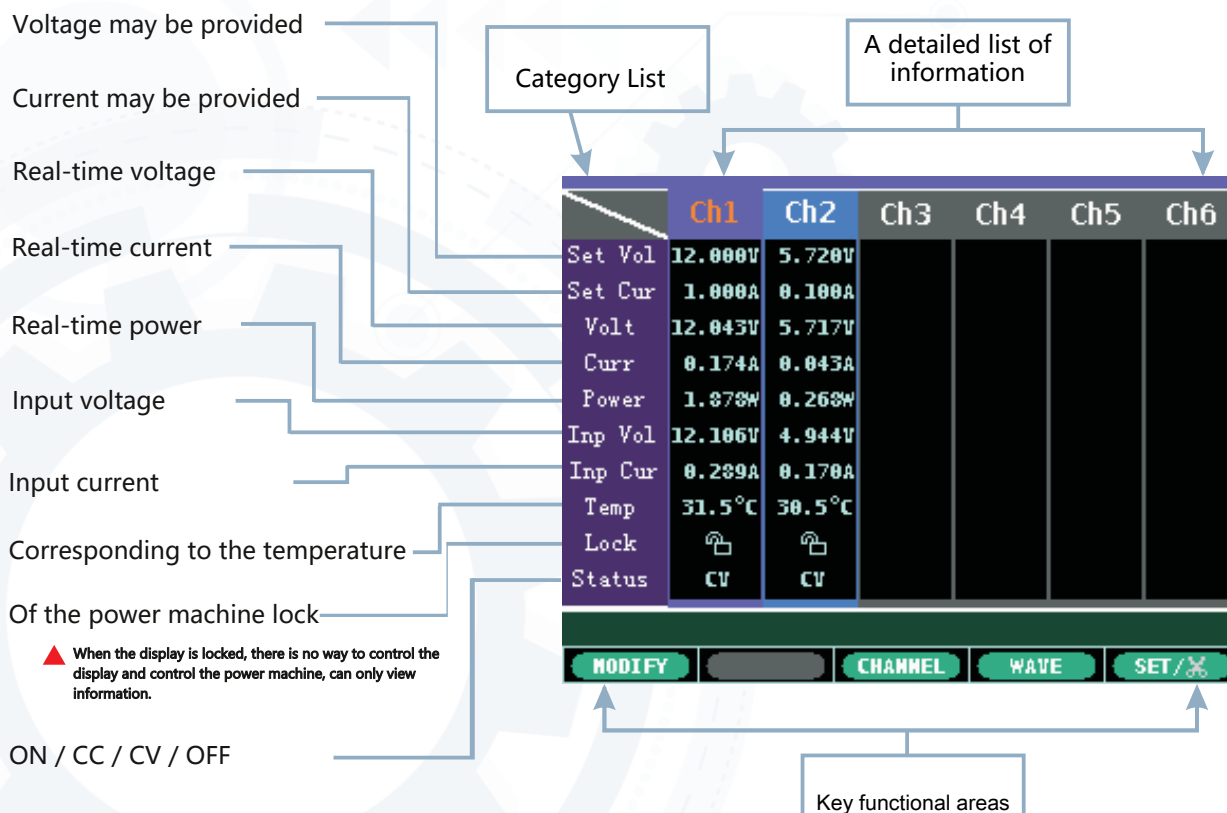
Voltage may be provided

Current may be provided

Real-time voltage

Real-time current

Real-time power

Input voltage

Input current

Corresponding to the temperature

Of the power machine lock

When the display is locked, there is no way to control the display and control the power machine, can only view information.

ON / CC / CV / OFF

Category List

A detailed list of information

| | Ch1 | Ch2 | Ch3 | Ch4 | Ch5 | Ch6 |
|---|---|---|---|---|---|---|
| Set Vol | 12.000V | 5.720V | | | | |
| Set Cur | 1.000A | 0.100A | | | | |
| Volt | 12.043V | 5.717V | | | | |
| Curr | 0.174A | 0.043A | | | | |
| Power | 1.878W | 0.268W | | | | |
| Inp Vol | 12.106V | 4.944V | | | | |
| Inp Cur | 0.289A | 0.170A | | | | |
| Temp | 31.5°C | 30.5°C | | | | |
| Lock | | | | | | |
| Status | CV | CV | | | | |

MODIFY CHANNEL WAVE SET/

Key functional areas